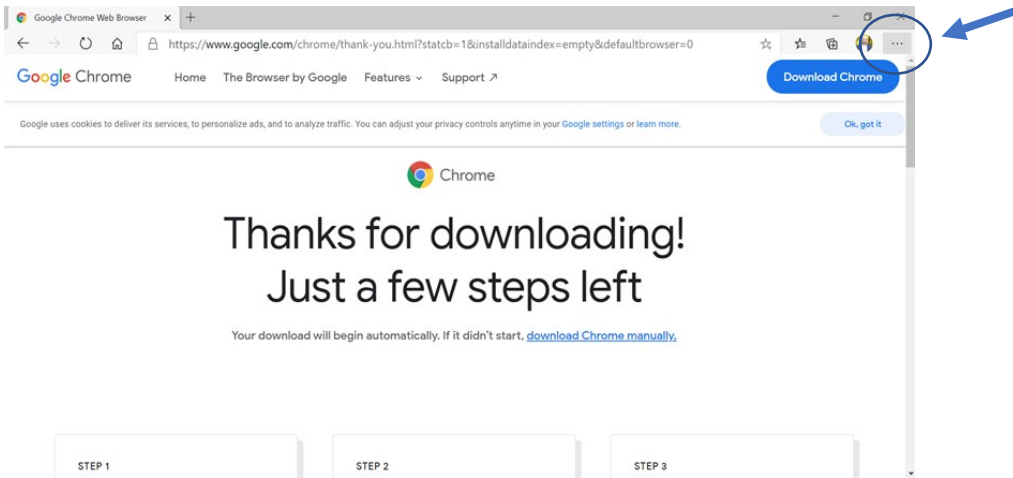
Google Chrome Web Browser ✕ +

https://www.google.com/chrome/thank-you.html?statcb=1&installdataindex=empty&defaultbrowser=0

...

Google Chrome Home The Browser by Google Features Support ↗ Download Chrome

Google uses cookies to deliver its services, to personalize ads, and to analyze traffic. You can adjust your privacy controls anytime in your Google settings or learn more.

Ok, got it

Chrome

Thanks for downloading!
Just a few steps left

Your download will begin automatically. If it didn't start, download Chrome manually.

STEP 1

STEP 2

STEP 3